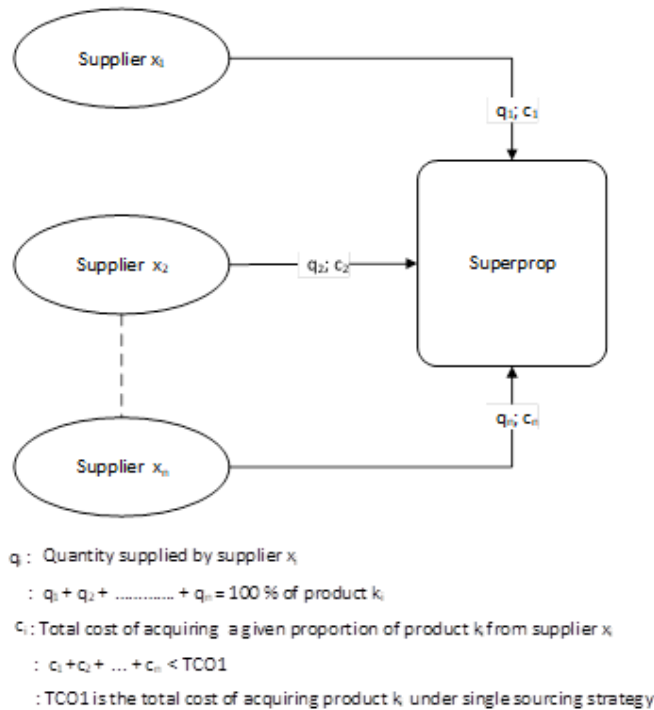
Supplier $x_1$

$q_1$; $c_1$

Supplier $x_2$

$q_2$; $c_2$

Superprop

Supplier $x_n$

$q_n$; $c_n$

$q_i$ : Quantity supplied by supplier $x_i$

: $q_1 + q_2 + \ldots\ldots\ldots\ldots + q_n = 100$ % of product $k_i$

$c_i$ : Total cost of acquiring a given proportion of product $k_i$ from supplier $x_i$

: $c_1 + c_2 + \ldots + c_n <$ TCO1

: TCO1 is the total cost of acquiring product $k_i$ under single sourcing strategy